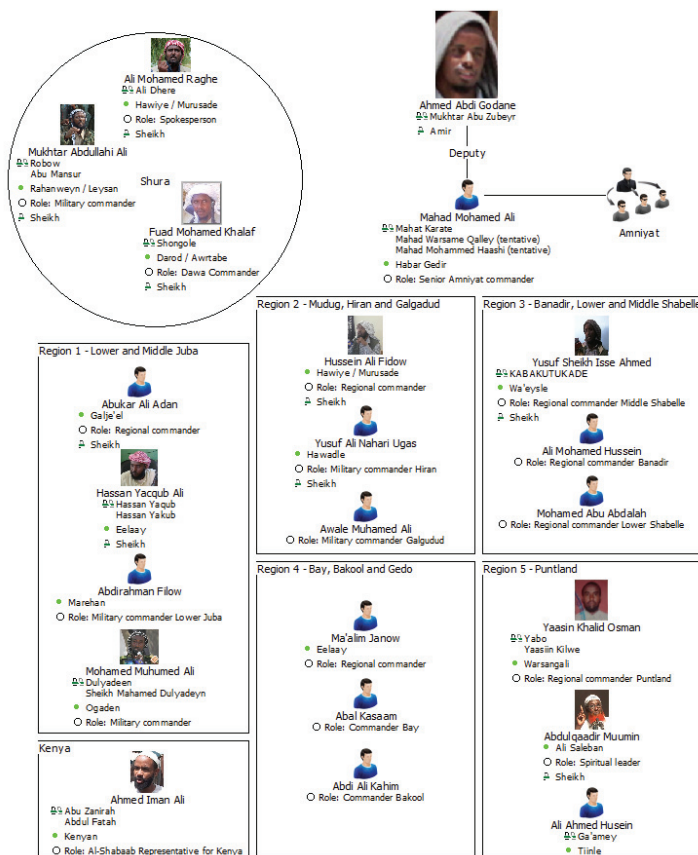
Ali Mohamed Raghe
Ali Dhere
Hawiye / Murusade
Role: Spokesperson
Sheikh

Mukhtar Abdullahi Ali
Robow
Abu Mansur
Rahanweyn / Leysan
Role: Military commander
Sheikh

Shura

Fuad Mohamed Khalaf
Shongole
Darod / Awrtabe
Role: Dawa Commander
Sheikh

Ahmed Abdi Godane
Mukhtar Abu Zubeyr
Amir

Deputy

Mahad Mohamed Ali
Mahat Karate
Mahad Warsame Qalley (tentative)
Mahad Mohammed Haashi (tentative)
Habar Gedir
Role: Senior Amniyat commander

Amniyat

Region 1 - Lower and Middle Juba

Abukar Ali Adan
Galje'el
Role: Regional commander
Sheikh

Hassan Yacqub Ali
Hassan Yaqub
Hassan Yakub
Eelaay
Sheikh

Abdirahman Filow
Marehan
Role: Military commander Lower Juba

Mohamed Muhumed Ali
Dulyadeen
Sheikh Mahamed Dulyadeyn
Ogaden
Role: Military commander

Region 2 - Mudug, Hiran and Galgadud

Hussein Ali Fidow
Hawiye / Murusade
Role: Regional commander
Sheikh

Yusuf Ali Nahari Ugas
Hawadle
Role: Military commander Hiran
Sheikh

Awale Muhamed Ali
Role: Military commander Galgudud

Region 3 - Banadir, Lower and Middle Shabelle

Yusuf Sheikh Isse Ahmed
KABAKUTUKADE
Wa'eysle
Role: Regional commander Middle Shabelle
Sheikh

Ali Mohamed Hussein
Role: Regional commander Banadir

Mohamed Abu Abdalah
Role: Regional commander Lower Shabelle

Region 4 - Bay, Bakool and Gedo

Ma'alim Janow
Eelaay
Role: Regional commander

Abal Kasaam
Role: Commander Bay

Abdi Ali Kahim
Role: Commander Bakool

Region 5 - Puntland

Yaasin Khalid Osman
Yabo
Yaasiin Kilwe
Warsangali
Role: Regional commander Puntland

Abdulqaadir Muumin
Ali Saleban
Role: Spiritual leader
Sheikh

Ali Ahmed Husein
Ga'amey
Tiinle

Kenya

Ahmed Iman Ali
Abu Zanirah
Abdul Fatah
Kenyan
Role: Al-Shabaab Representative for Kenya